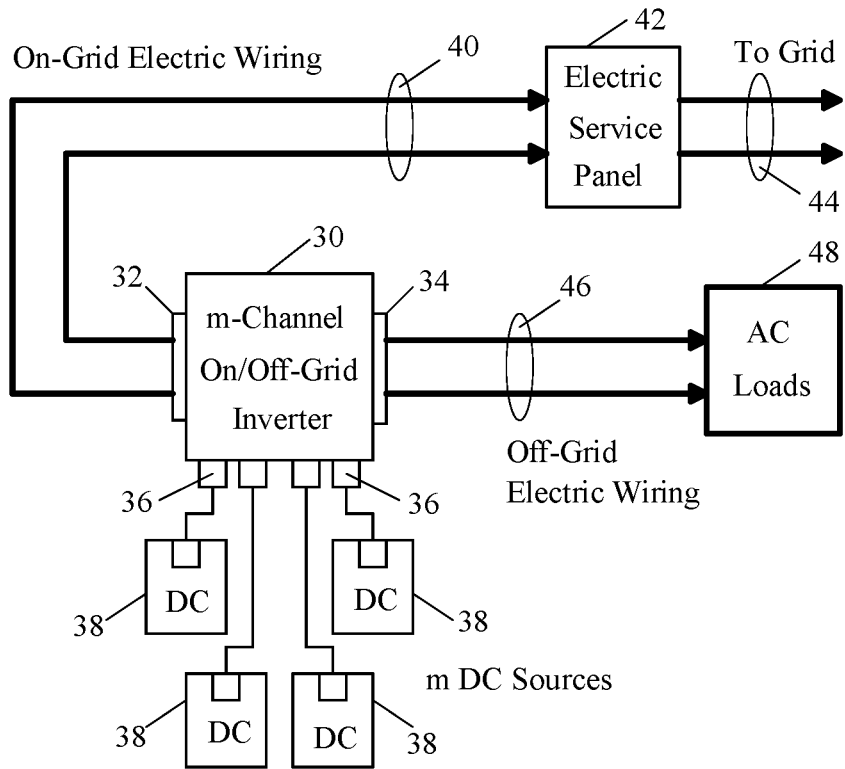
42

On-Grid Electric Wiring

40

Electric Service Panel

To Grid

44

30

48

32

34

46

m-Channel On/Off-Grid Inverter

AC Loads

Off-Grid Electric Wiring

36

36

DC

DC

38

38

m DC Sources

DC

DC

38

38